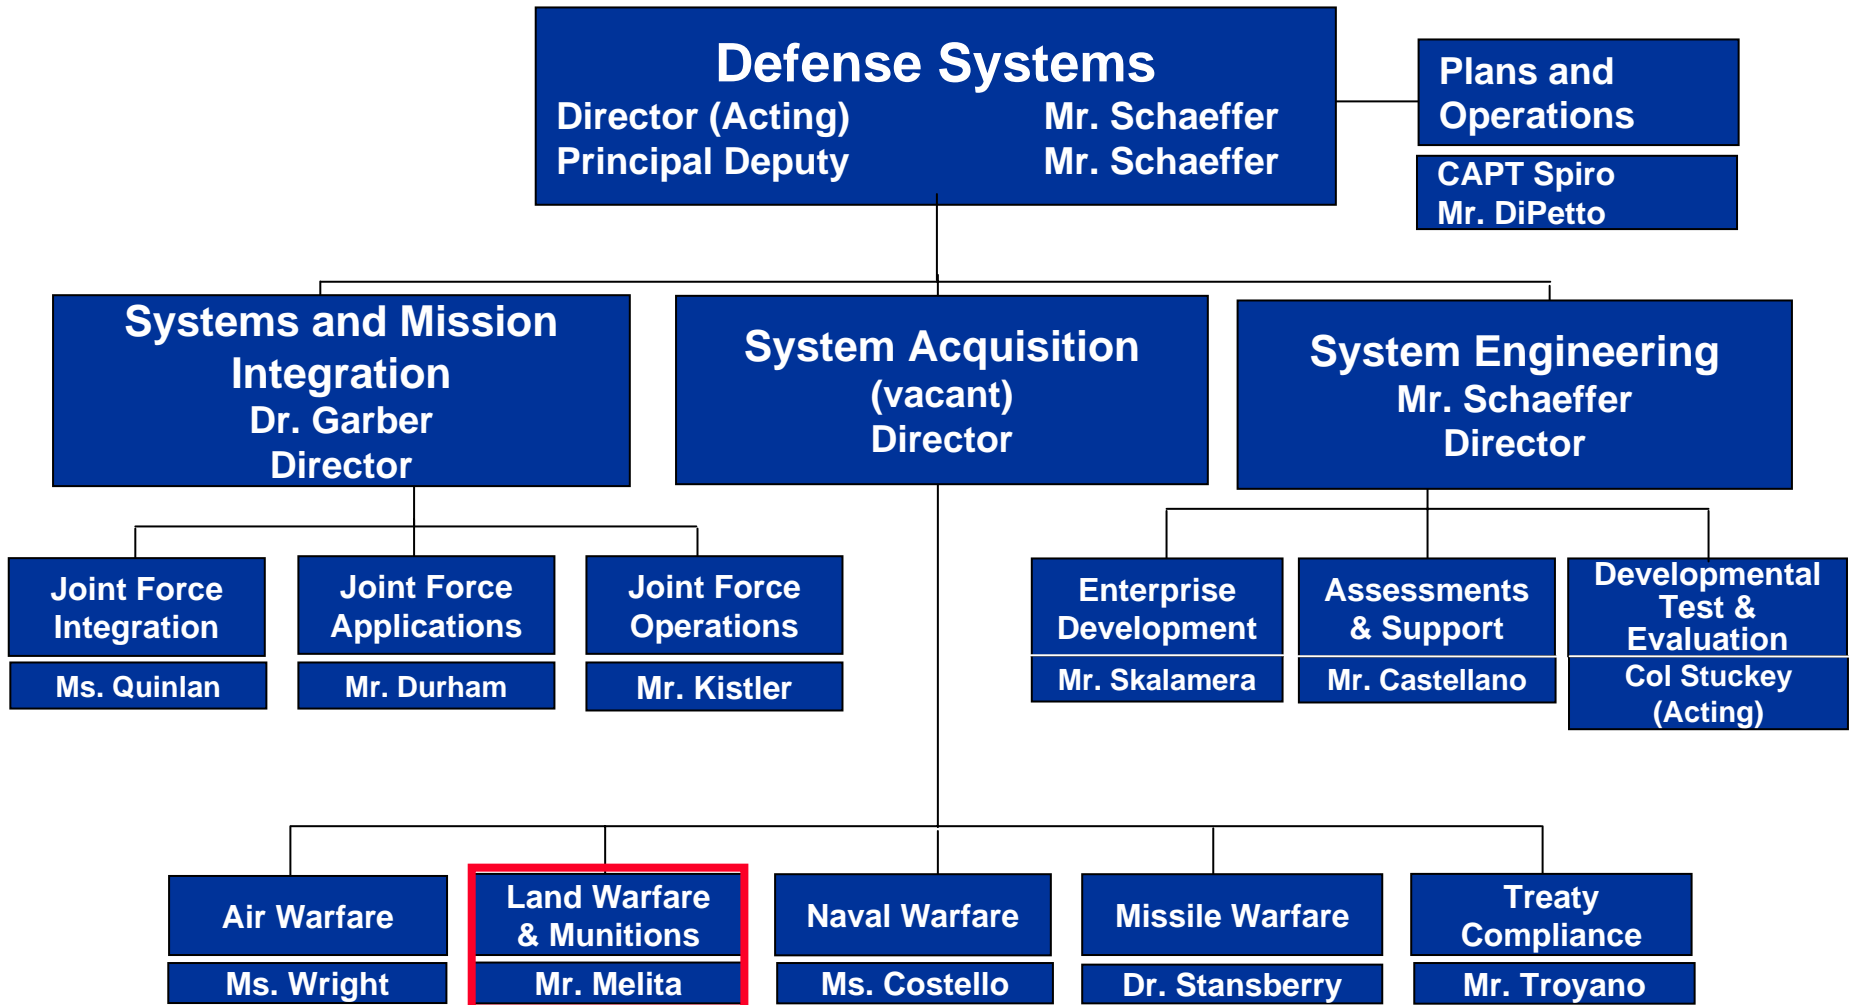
Defense Systems
Director (Acting) Mr. Schaeffer
Principal Deputy Mr. Schaeffer

Plans and Operations

CAPT Spiro
Mr. DiPetto

Systems and Mission Integration
Dr. Garber
Director

System Acquisition
(vacant)
Director

System Engineering
Mr. Schaeffer
Director

Joint Force Integration

Ms. Quinlan

Joint Force Applications

Mr. Durham

Joint Force Operations

Mr. Kistler

Enterprise Development

Mr. Skalamera

Assessments & Support

Mr. Castellano

Developmental Test & Evaluation

Col Stuckey (Acting)

Air Warfare

Ms. Wright

Land Warfare & Munitions

Mr. Melita

Naval Warfare

Ms. Costello

Missile Warfare

Dr. Stansberry

Treaty Compliance

Mr. Troyano